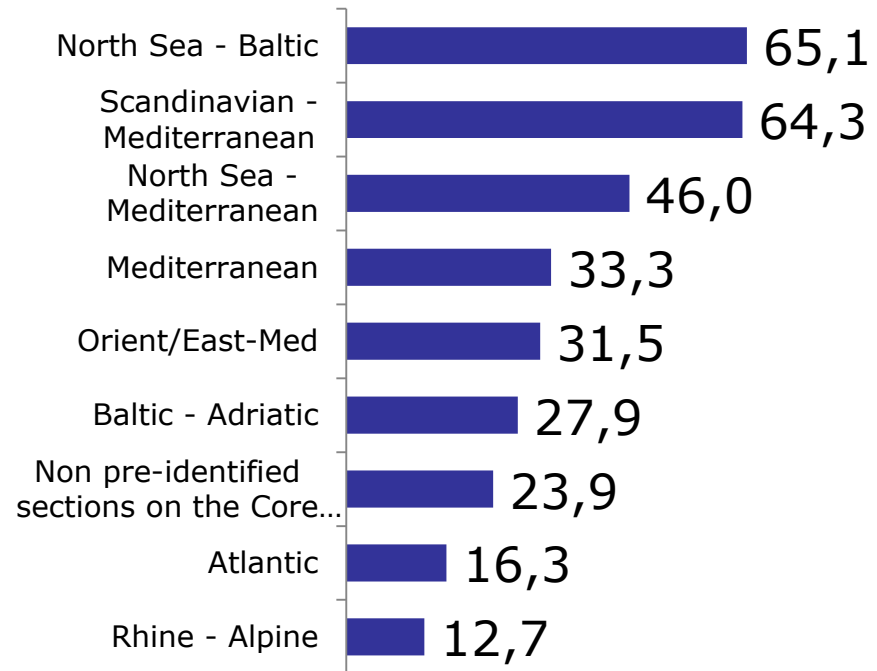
| | |
|---|---|
| North Sea - Baltic | 65,1 |
| Scandinavian - Mediterranean | 64,3 |
| North Sea - Mediterranean | 46,0 |
| Mediterranean | 33,3 |
| Orient/East-Med | 31,5 |
| Baltic - Adriatic | 27,9 |
| Non pre-identified sections on the Core… | 23,9 |
| Atlantic | 16,3 |
| Rhine - Alpine | 12,7 |